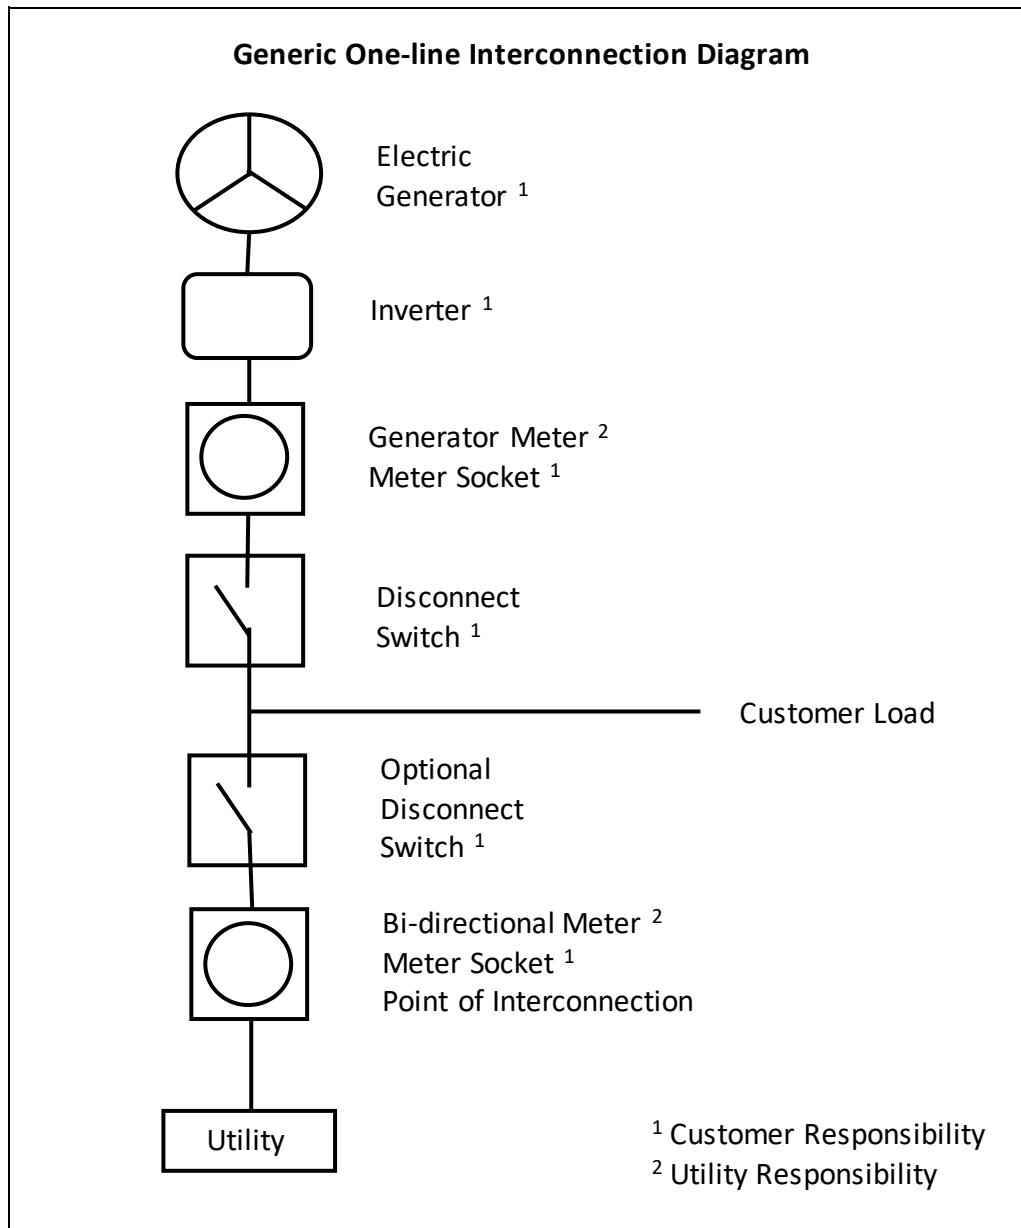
**Generic One-line Interconnection Diagram**

Electric Generator $^1$

Inverter $^1$

Generator Meter $^2$
Meter Socket $^1$

Disconnect Switch $^1$

Customer Load

Optional Disconnect Switch $^1$

Bi-directional Meter $^2$
Meter Socket $^1$
Point of Interconnection

Utility

$^1$ Customer Responsibility
$^2$ Utility Responsibility